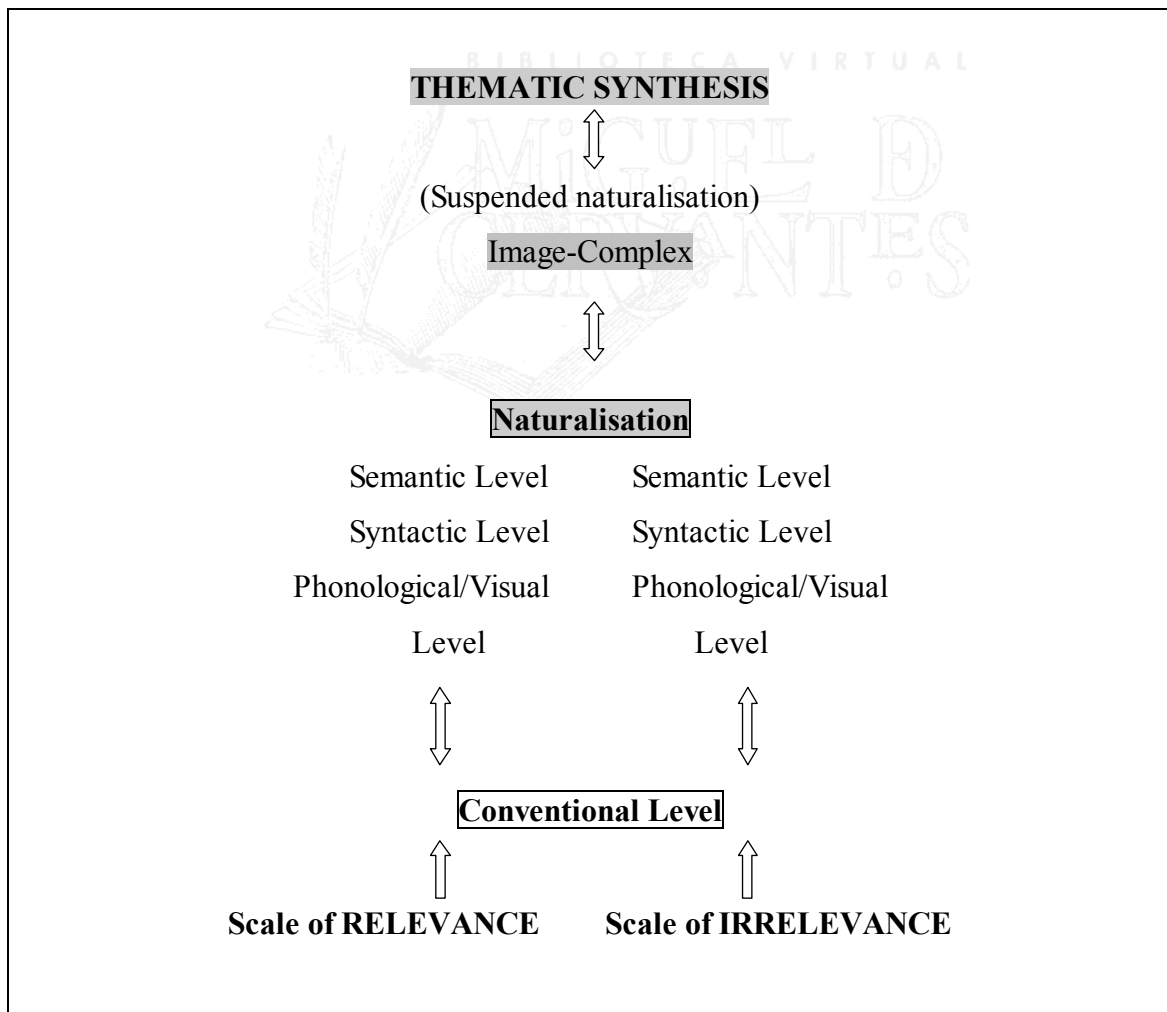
BIBLIOTECA VIRTUAL MIGUEL DE CERVANTES

THEMATIC SYNTHESIS

(Suspended naturalisation)

Image-Complex

Naturalisation

Semantic Level

Syntactic Level

Phonological/Visual Level

Semantic Level

Syntactic Level

Phonological/Visual Level

Conventional Level

Scale of RELEVANCE

Scale of IRRELEVANCE